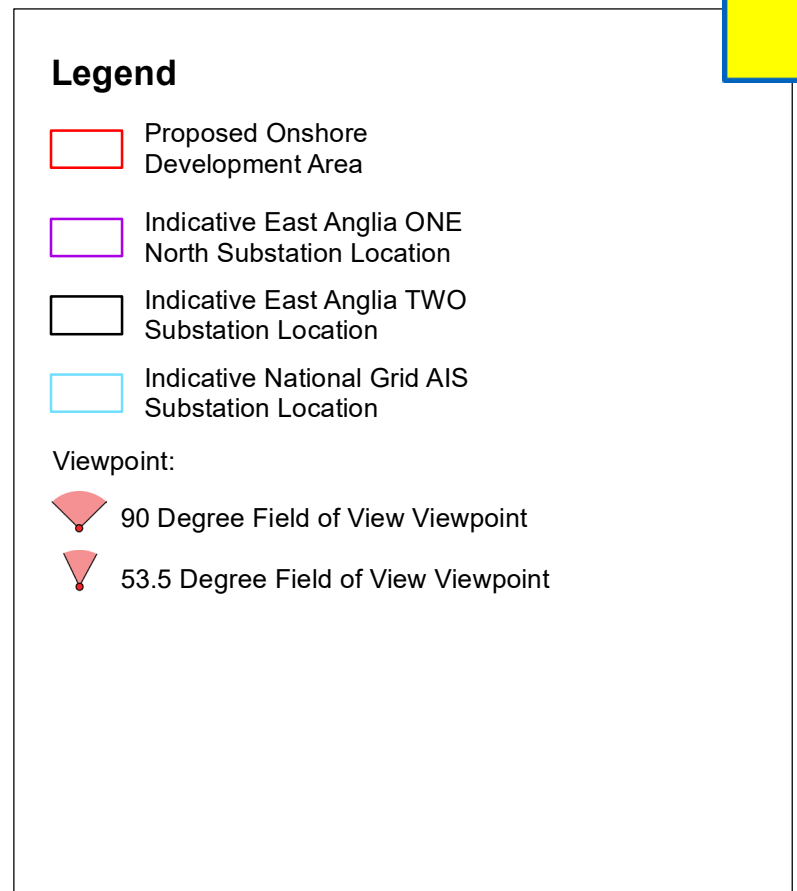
Legend

Proposed Onshore Development Area

Indicative East Anglia ONE North Substation Location

Indicative East Anglia TWO Substation Location

Indicative National Grid AIS Substation Location

Viewpoint:

90 Degree Field of View Viewpoint

53.5 Degree Field of View Viewpoint